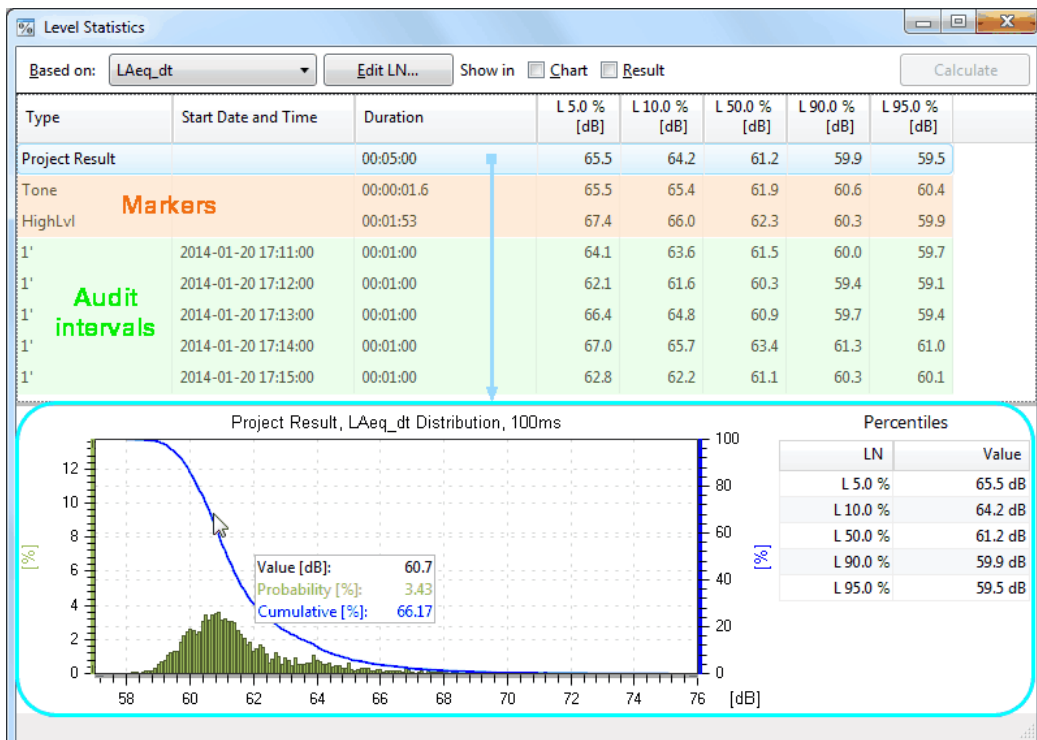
Level Statistics

Based on: LAeq_dt Edit LN... Show in Chart Result Calculate

| Type | Start Date and Time | Duration | L 5.0 % [dB] | L 10.0 % [dB] | L 50.0 % [dB] | L 90.0 % [dB] | L 95.0 % [dB] |
|---|---|---|---|---|---|---|---|
| Project Result | | 00:05:00 | 65.5 | 64.2 | 61.2 | 59.9 | 59.5 |
| Tone | | 00:00:01.6 | 65.5 | 65.4 | 61.9 | 60.6 | 60.4 |
| HighLvl | | 00:01:53 | 67.4 | 66.0 | 62.3 | 60.3 | 59.9 |
| 1' | 2014-01-20 17:11:00 | 00:01:00 | 64.1 | 63.6 | 61.5 | 60.0 | 59.7 |
| 1' | 2014-01-20 17:12:00 | 00:01:00 | 62.1 | 61.6 | 60.3 | 59.4 | 59.1 |
| 1' | 2014-01-20 17:13:00 | 00:01:00 | 66.4 | 64.8 | 60.9 | 59.7 | 59.4 |
| 1' | 2014-01-20 17:14:00 | 00:01:00 | 67.0 | 65.7 | 63.4 | 61.3 | 61.0 |
| 1' | 2014-01-20 17:15:00 | 00:01:00 | 62.8 | 62.2 | 61.1 | 60.3 | 60.1 |

Markers

Audit intervals

Project Result, LAeq_dt Distribution, 100ms

[%]
0 2 4 6 8 10 12
58 60 62 64 66 68 70 72 74 76 [dB]
0 20 40 60 80 100
[%]

Value [dB]: 60.7
Probability [%]: 3.43
Cumulative [%]: 66.17

Percentiles

| LN | Value |
|---|---|
| L 5.0 % | 65.5 dB |
| L 10.0 % | 64.2 dB |
| L 50.0 % | 61.2 dB |
| L 90.0 % | 59.9 dB |
| L 95.0 % | 59.5 dB |